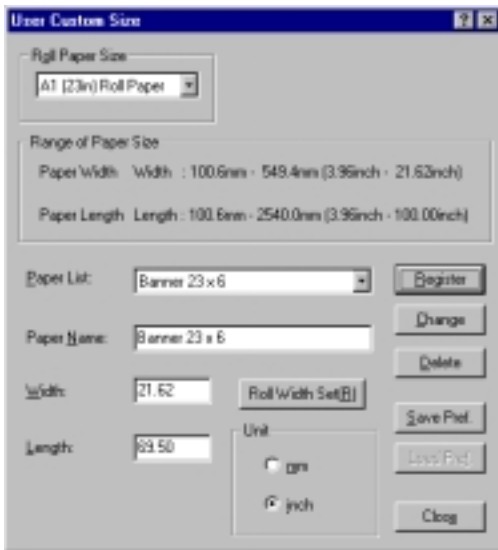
User Custom Size

? X

Roll Paper Size

A1 (23in) Roll Paper

Range of Paper Size

Paper Width Width : 100.6mm - 549.4mm (3.96inch - 21.62inch)

Paper Length Length : 100.6mm - 2540.0mm (3.96inch - 100.00inch)

Paper List: Banner 23 x 6

Register

Paper Name: Banner 23 x 6

Change

Delete

Width: 21.62

Roll Width Set(R)

Save Pref.

Length: 89.50

Unit

mm

inch

Load Pref.

Close